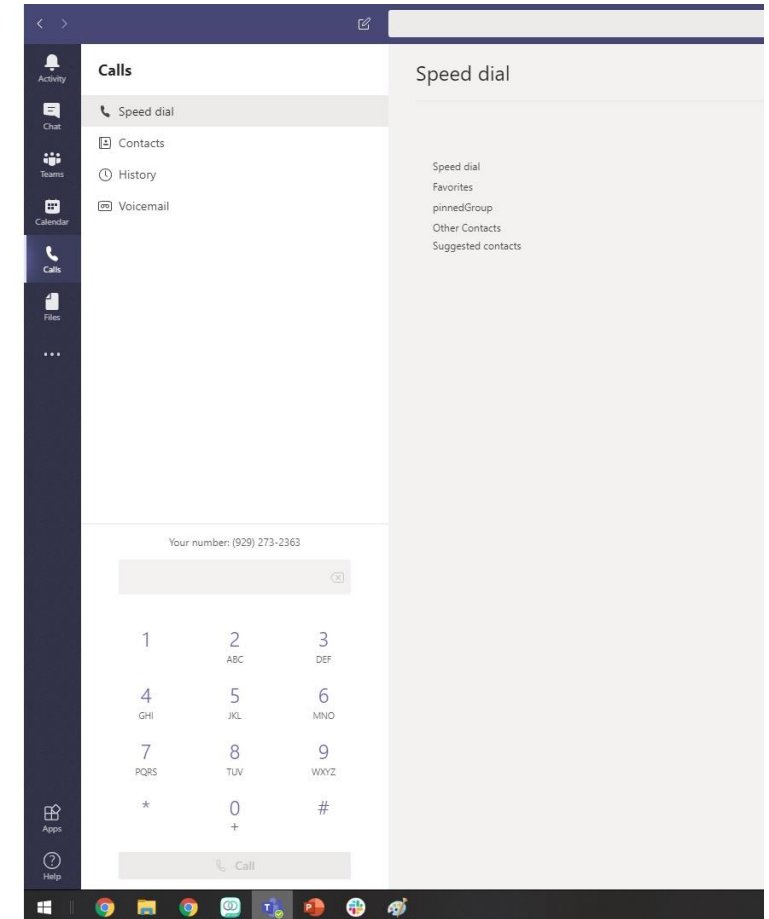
< >

Activity
Chat
Teams
Calendar
Calls
Files
...

Calls

Speed dial
Contacts
History
Voicemail

Speed dial

Speed dial
Favorites
pinnedGroup
Other Contacts
Suggested contacts

Your number: (929) 273-2363

1
2
ABC
3
DEF
4
GHI
5
JKL
6
MNO
7
PQRS
8
TUV
9
WXYZ
*
0
+
#

Call

Apps
Help